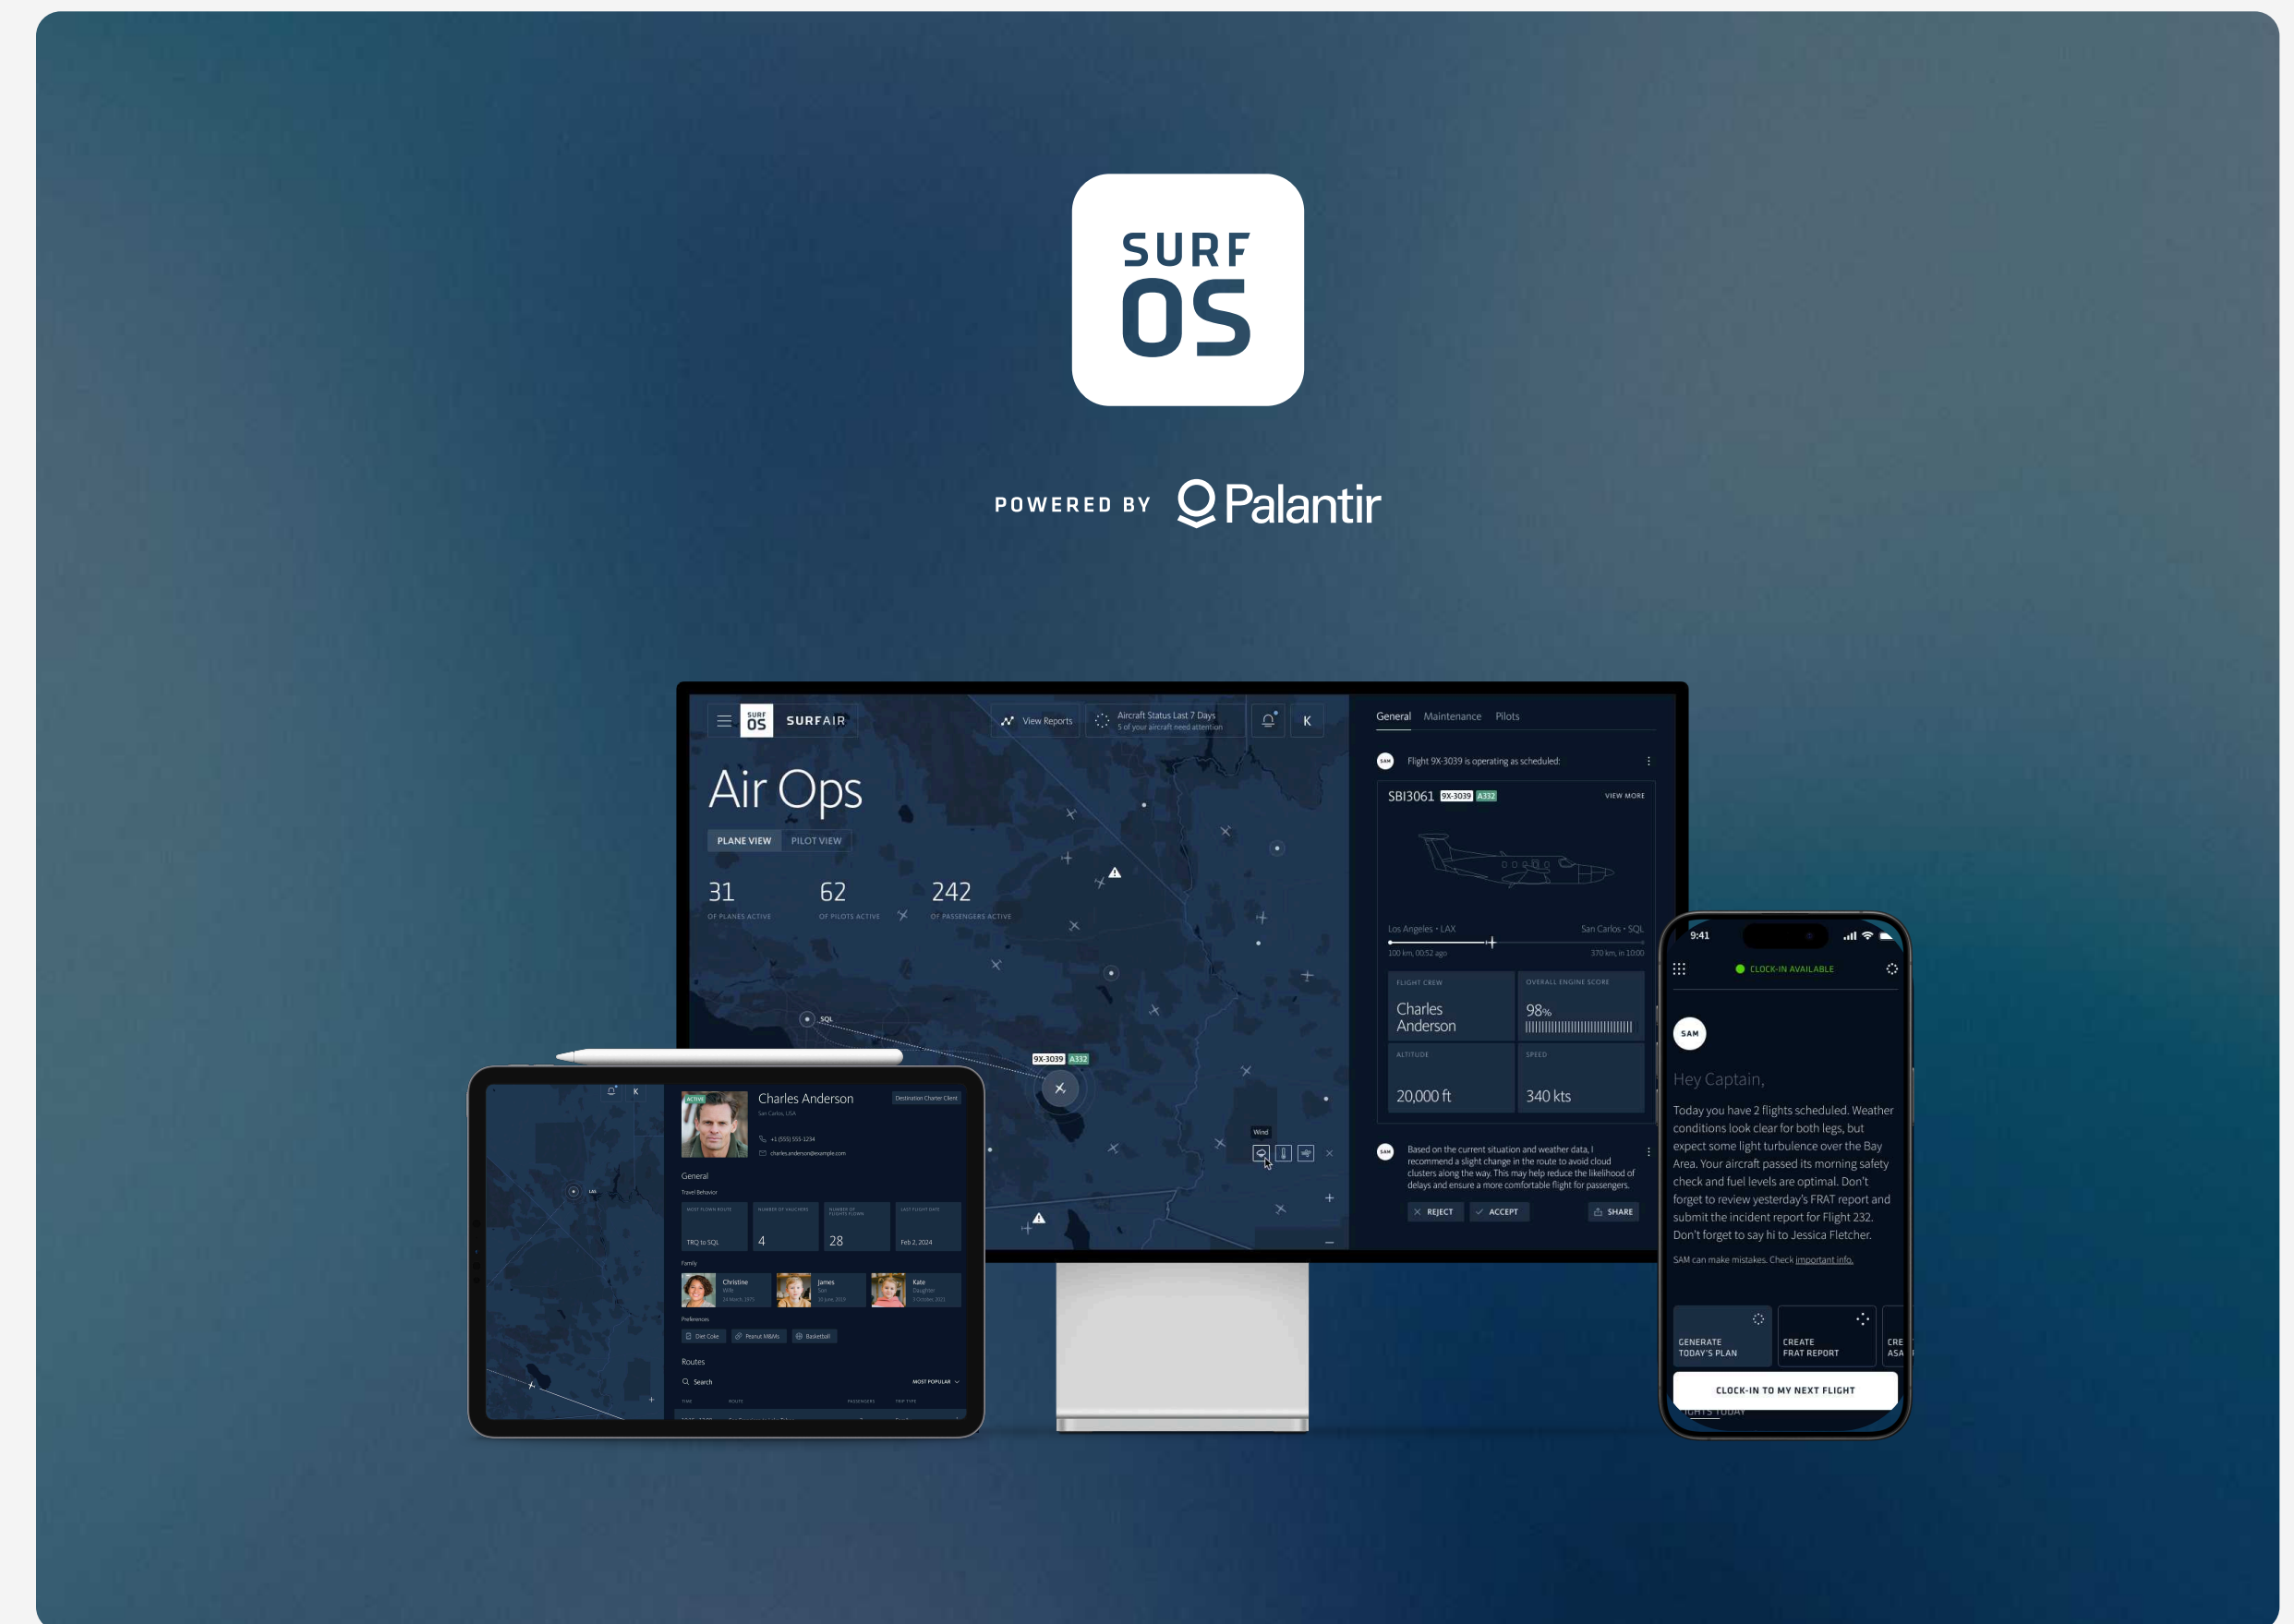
SURF OS

POWERED BY Palantir

SURF OS SURFAIR

View Reports

Aircraft Status Last 7 Days
5 of your aircraft need attention

K

Air Ops

PLANE VIEW PILOT VIEW

31
OF PLANES ACTIVE

62
OF PILOTS ACTIVE

242
OF PASSENGERS ACTIVE

SQL

9X-3039 A332

Wind

General Maintenance Pilots

SAM Flight 9X-3039 is operating as scheduled:

SBI3061 9X-3039 A332 VIEW MORE

Los Angeles • LAX San Carlos • SQL
100 km, 00:52 ago 370 km, in 10:00

FLIGHT CREW
Charles Anderson

OVERALL ENGINE SCORE
98%

ALTITUDE
20,000 ft

SPEED
340 kts

SAM Based on the current situation and weather data, I recommend a slight change in the route to avoid cloud clusters along the way. This may help reduce the likelihood of delays and ensure a more comfortable flight for passengers.

REJECT ACCEPT SHARE

K

ACTIVE
Charles Anderson
San Carlos, USA
Destination Charter Client
+1 (555) 555-1234
charles.anderson@example.com

General
Travel Behavior

TRQ to SQL 4 28 Feb 2, 2024

Family
Christine Wife
James Son
Kate Daughter

Preferences
Diet Coke Peanut M&Ms Basketball

Routes
Search MOST POPULAR

9:41

CLOCK-IN AVAILABLE

SAM

Hey Captain,

Today you have 2 flights scheduled. Weather conditions look clear for both legs, but expect some light turbulence over the Bay Area. Your aircraft passed its morning safety check and fuel levels are optimal. Don't forget to review yesterday's FRAT report and submit the incident report for Flight 232. Don't forget to say hi to Jessica Fletcher.

SAM can make mistakes. Check important info.

GENERATE TODAY'S PLAN

CREATE FRAT REPORT

CRE ASA

CLOCK-IN TO MY NEXT FLIGHT

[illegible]IGHTS TODAY